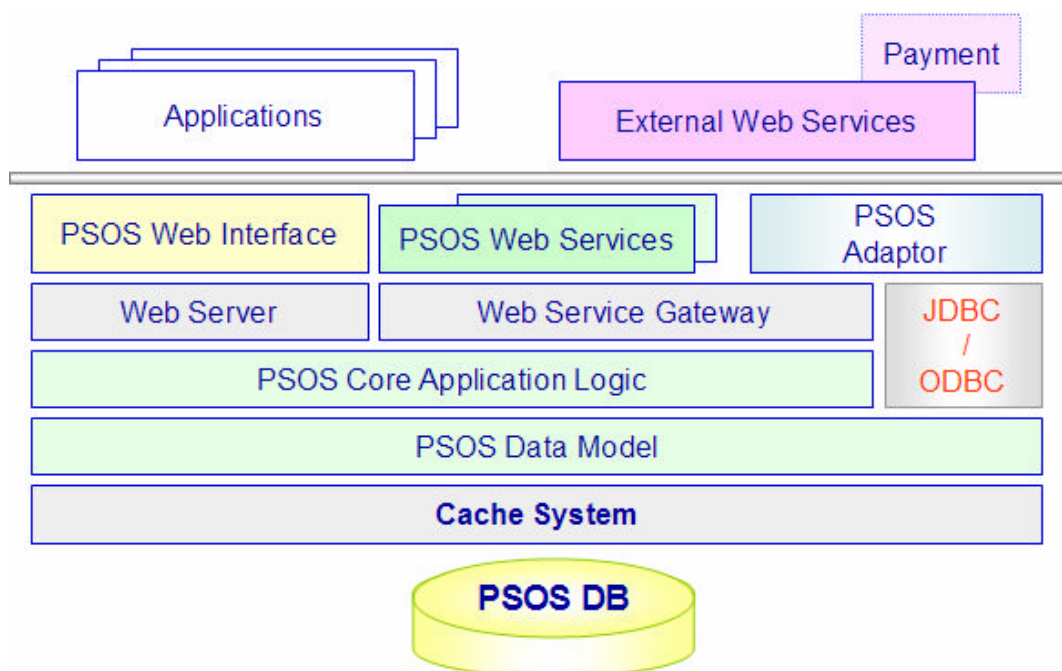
Payment

Applications

External Web Services

PSOS Web Interface

PSOS Web Services

PSOS Adaptor

Web Server

Web Service Gateway

JDBC / ODBC

PSOS Core Application Logic

PSOS Data Model

Cache System

PSOS DB